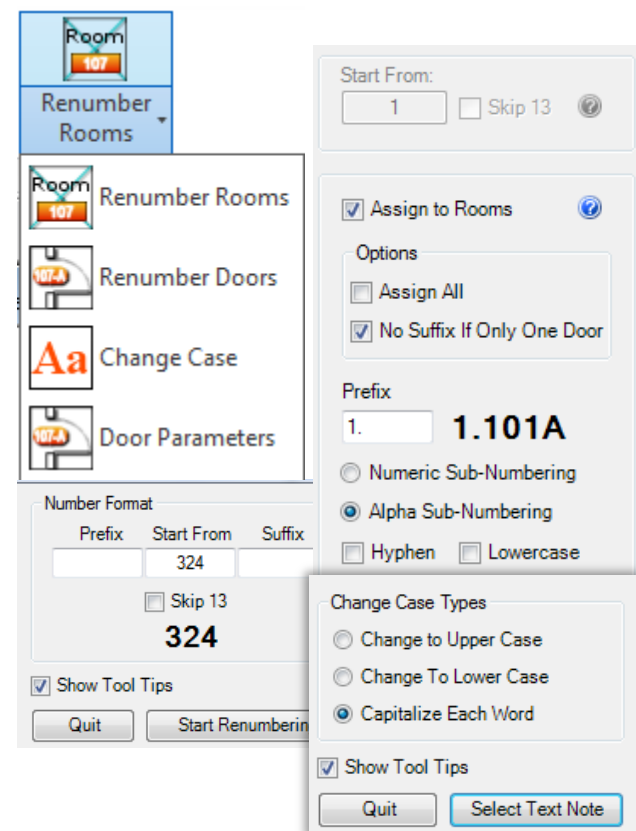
Room
107
Renumber Rooms

Room
107
Renumber Rooms

107-A
Renumber Doors

Aa
Change Case

107-A
Door Parameters

Number Format

| Prefix | Start From | Suffix |
|---|---|---|
| | 324 | |

Skip 13

324

Show Tool Tips

Quit
Start Renumberin

Start From:
1
Skip 13
?

Assign to Rooms
?

Options
Assign All
No Suffix If Only One Door

Prefix
1.
1.101A

Numeric Sub-Numbering
Alpha Sub-Numbering
Hyphen
Lowercase

Change Case Types
Change to Upper Case
Change To Lower Case
Capitalize Each Word

Show Tool Tips

Quit
Select Text Note